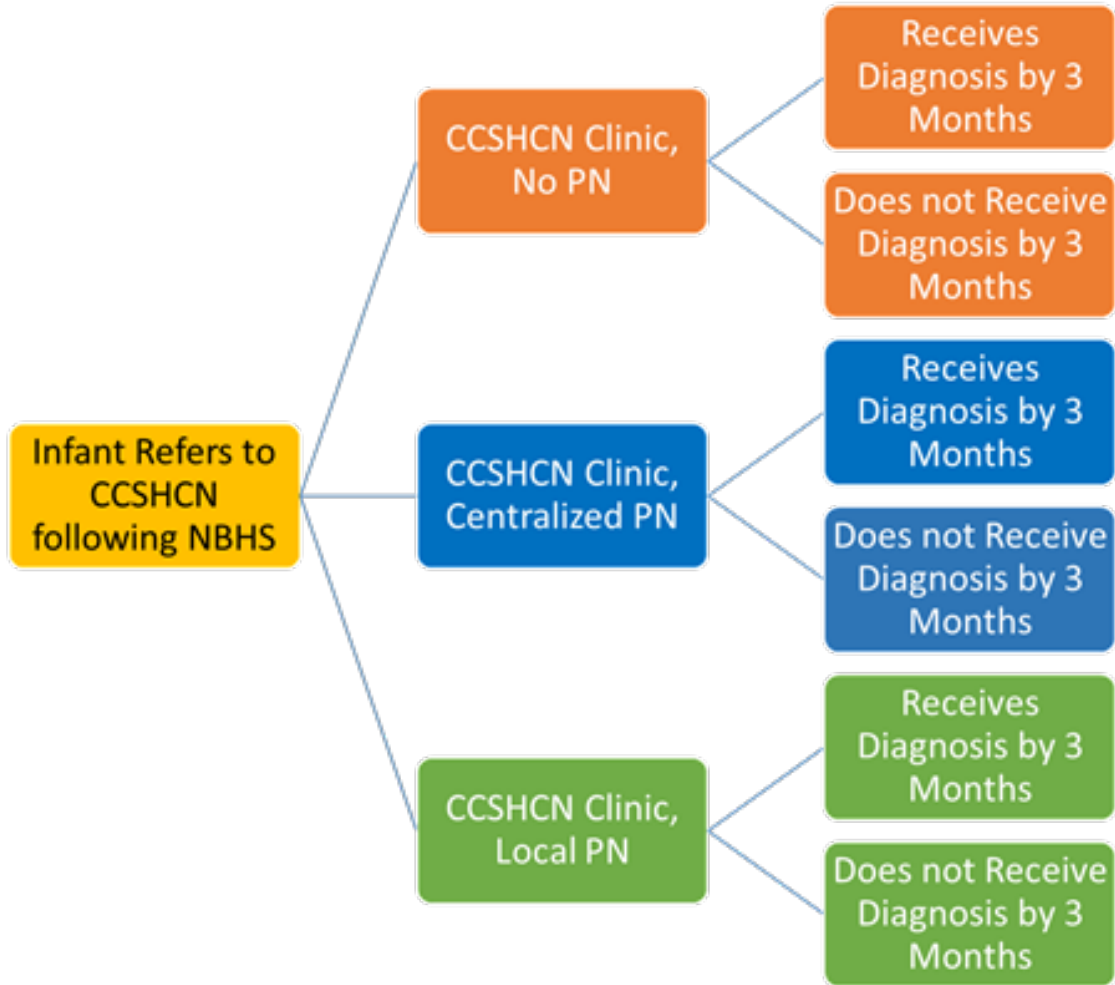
Infant Refers to CCSHCN following NBHS

CCSHCN Clinic, No PN

Receives Diagnosis by 3 Months

Does not Receive Diagnosis by 3 Months

CCSHCN Clinic, Centralized PN

Receives Diagnosis by 3 Months

Does not Receive Diagnosis by 3 Months

CCSHCN Clinic, Local PN

Receives Diagnosis by 3 Months

Does not Receive Diagnosis by 3 Months